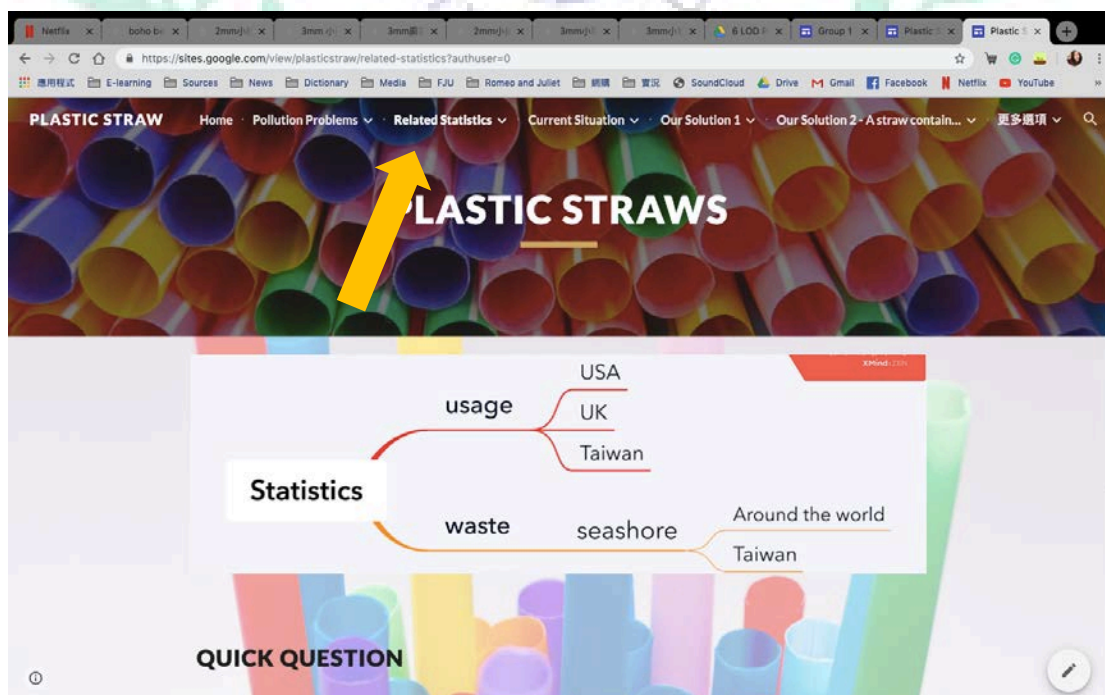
Netflix ×   boho b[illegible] ×   2mm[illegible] ×   3mm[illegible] ×   3mm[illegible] ×   2mm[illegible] ×   3mm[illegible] ×   3mm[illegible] ×   6 LOD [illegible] ×   Group 1 ×   Plastic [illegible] ×   Plastic S ×

https://sites.google.com/view/plasticstraw/related-statistics?authuser=0

應用程式   E-learning   Sources   News   Dictionary   Media   FJU   Romeo and Juliet   網購   實況   SoundCloud   Drive   Gmail   Facebook   Netflix   YouTube

PLASTIC STRAW   Home   Pollution Problems   Related Statistics   Current Situation   Our Solution 1   Our Solution 2 - A straw contain...   更多選項

PLASTIC STRAWS

XMind: ZEN

Statistics
usage
USA
UK
Taiwan
waste
seashore
Around the world
Taiwan

QUICK QUESTION